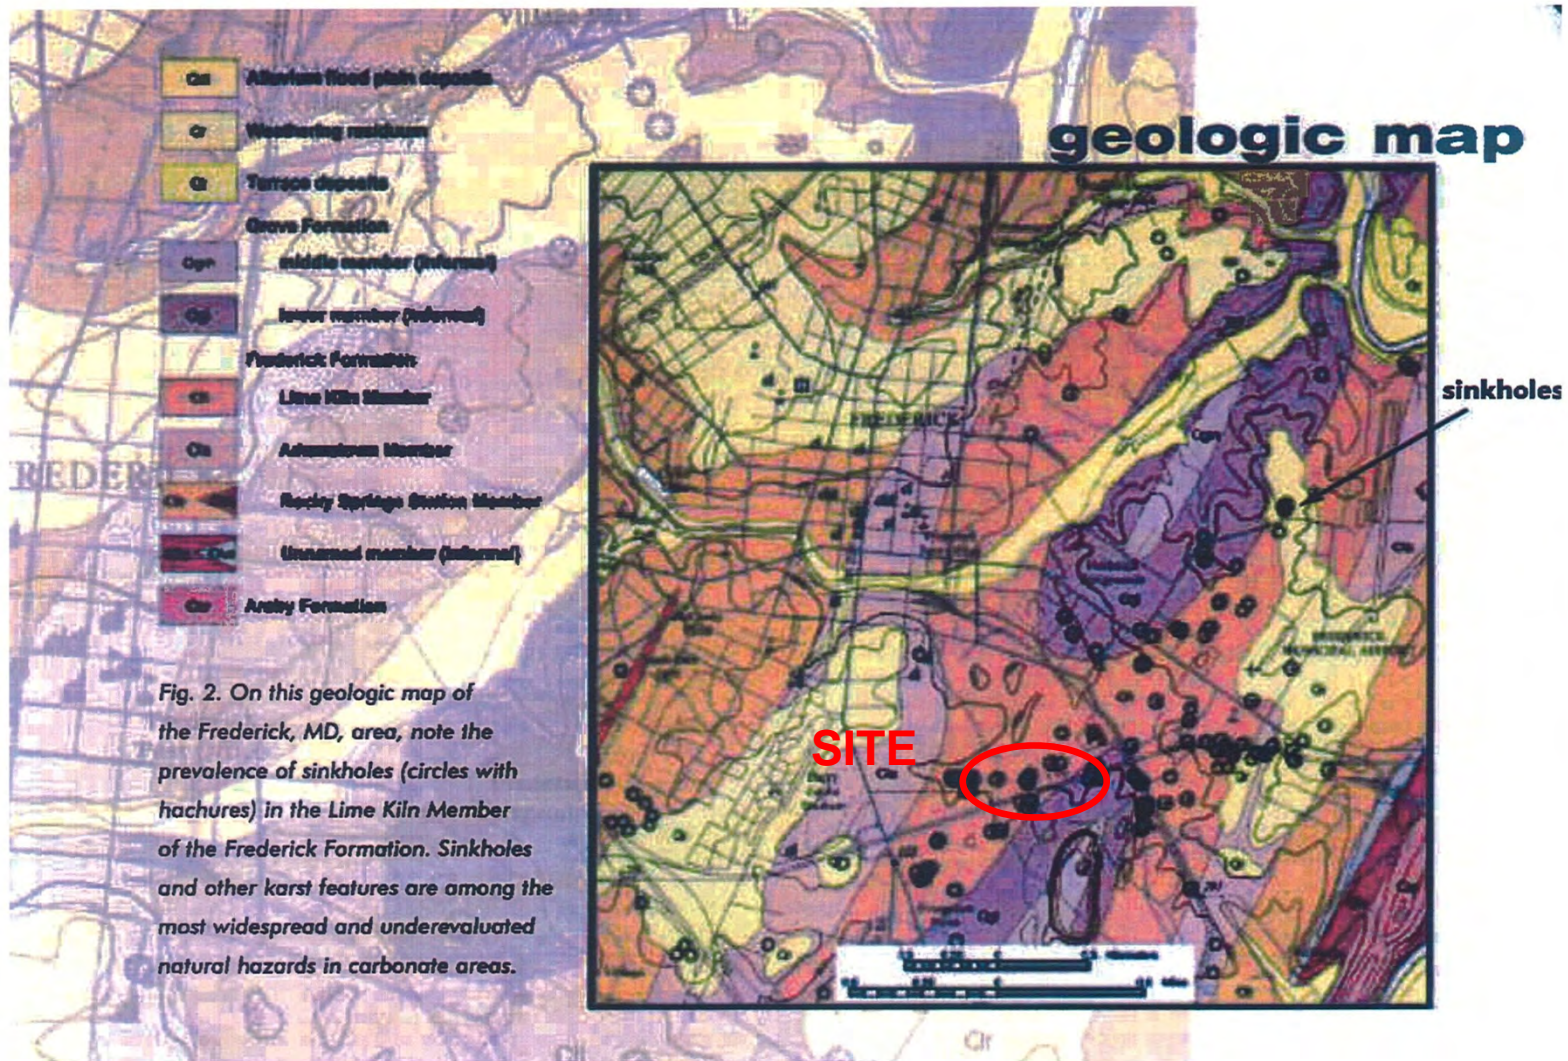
Qal Alluvium flood plain deposits

Qr Weathering residuum

Qt Terrace deposits

Grove Formation

Cgm middle member (informal)

Cgl lower member (informal)

Frederick Formation

Cf Lime Kiln Member

Cfa Adamstown Member

Rocky Springs Station Member

Unnamed member (informal)

Car Araby Formation

geologic map

sinkholes

FREDERICK

SITE

FREDER

Fig. 2. On this geologic map of the Frederick, MD, area, note the prevalence of sinkholes (circles with hachures) in the Lime Kiln Member of the Frederick Formation. Sinkholes and other karst features are among the most widespread and underevaluated natural hazards in carbonate areas.